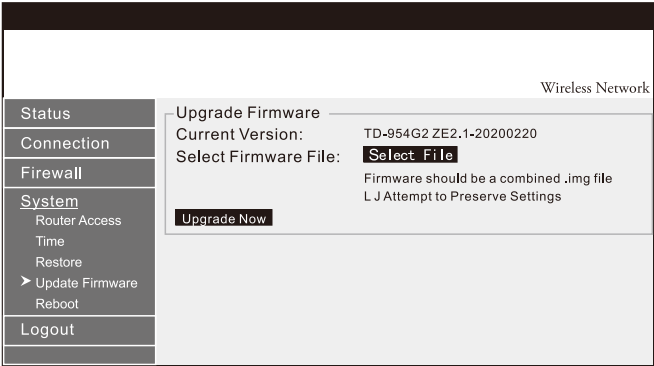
Wireless Network

Status
Connection
Firewall
System
Router Access
Time
Restore
➤ Update Firmware
Reboot
Logout

Upgrade Firmware
Current Version: TD-954G2 ZE2.1-20200220
Select Firmware File: Select File
Firmware should be a combined .img file
L J Attempt to Preserve Settings
Upgrade Now